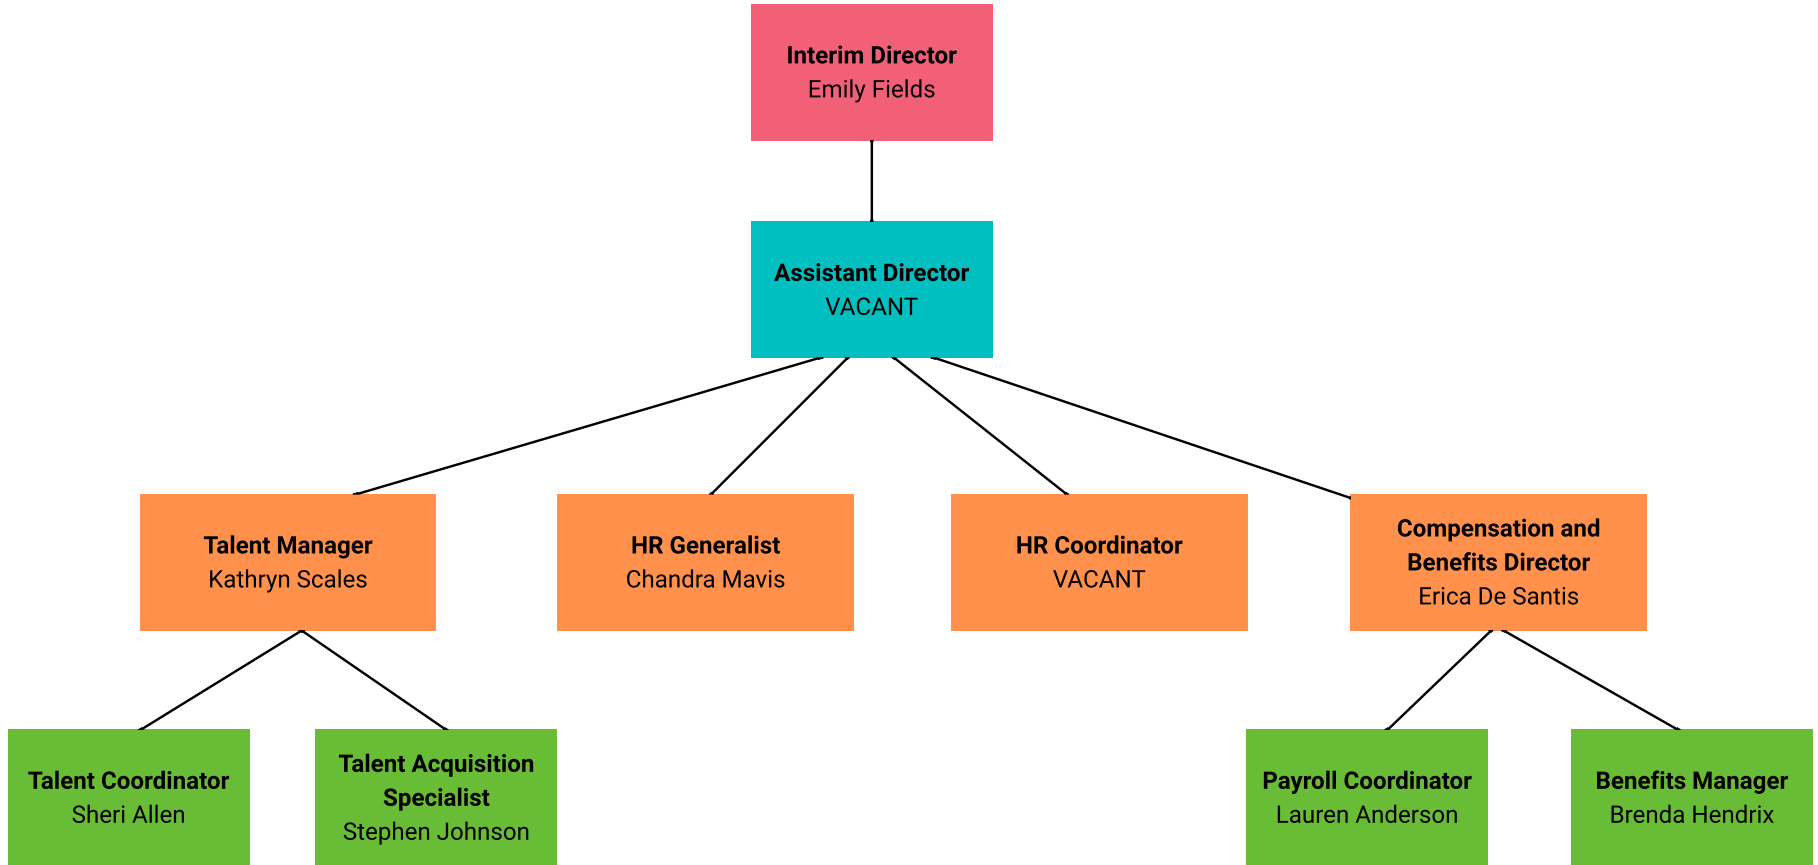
**Interim Director**
Emily Fields

**Assistant Director**
VACANT

**Talent Manager**
Kathryn Scales

**HR Generalist**
Chandra Mavis

**HR Coordinator**
VACANT

**Compensation and Benefits Director**
Erica De Santis

**Talent Coordinator**
Sheri Allen

**Talent Acquisition Specialist**
Stephen Johnson

**Payroll Coordinator**
Lauren Anderson

**Benefits Manager**
Brenda Hendrix